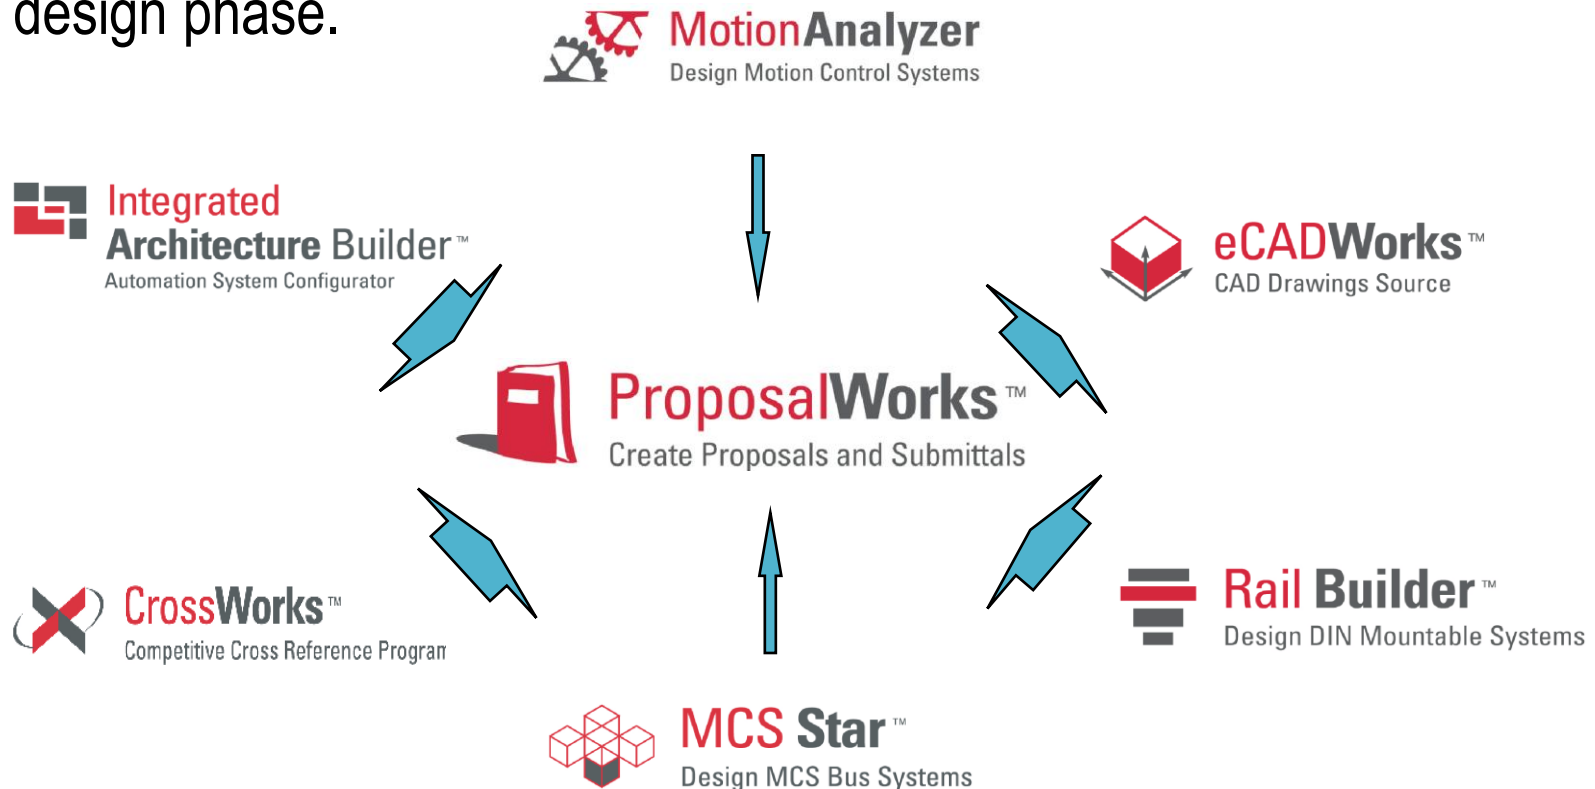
design phase.

MotionAnalyzer
Design Motion Control Systems

Integrated Architecture Builder™
Automation System Configurator

eCADWorks™
CAD Drawings Source

ProposalWorks™
Create Proposals and Submittals

CrossWorks™
Competitive Cross Reference Program

Rail Builder™
Design DIN Mountable Systems

MCS Star™
Design MCS Bus Systems